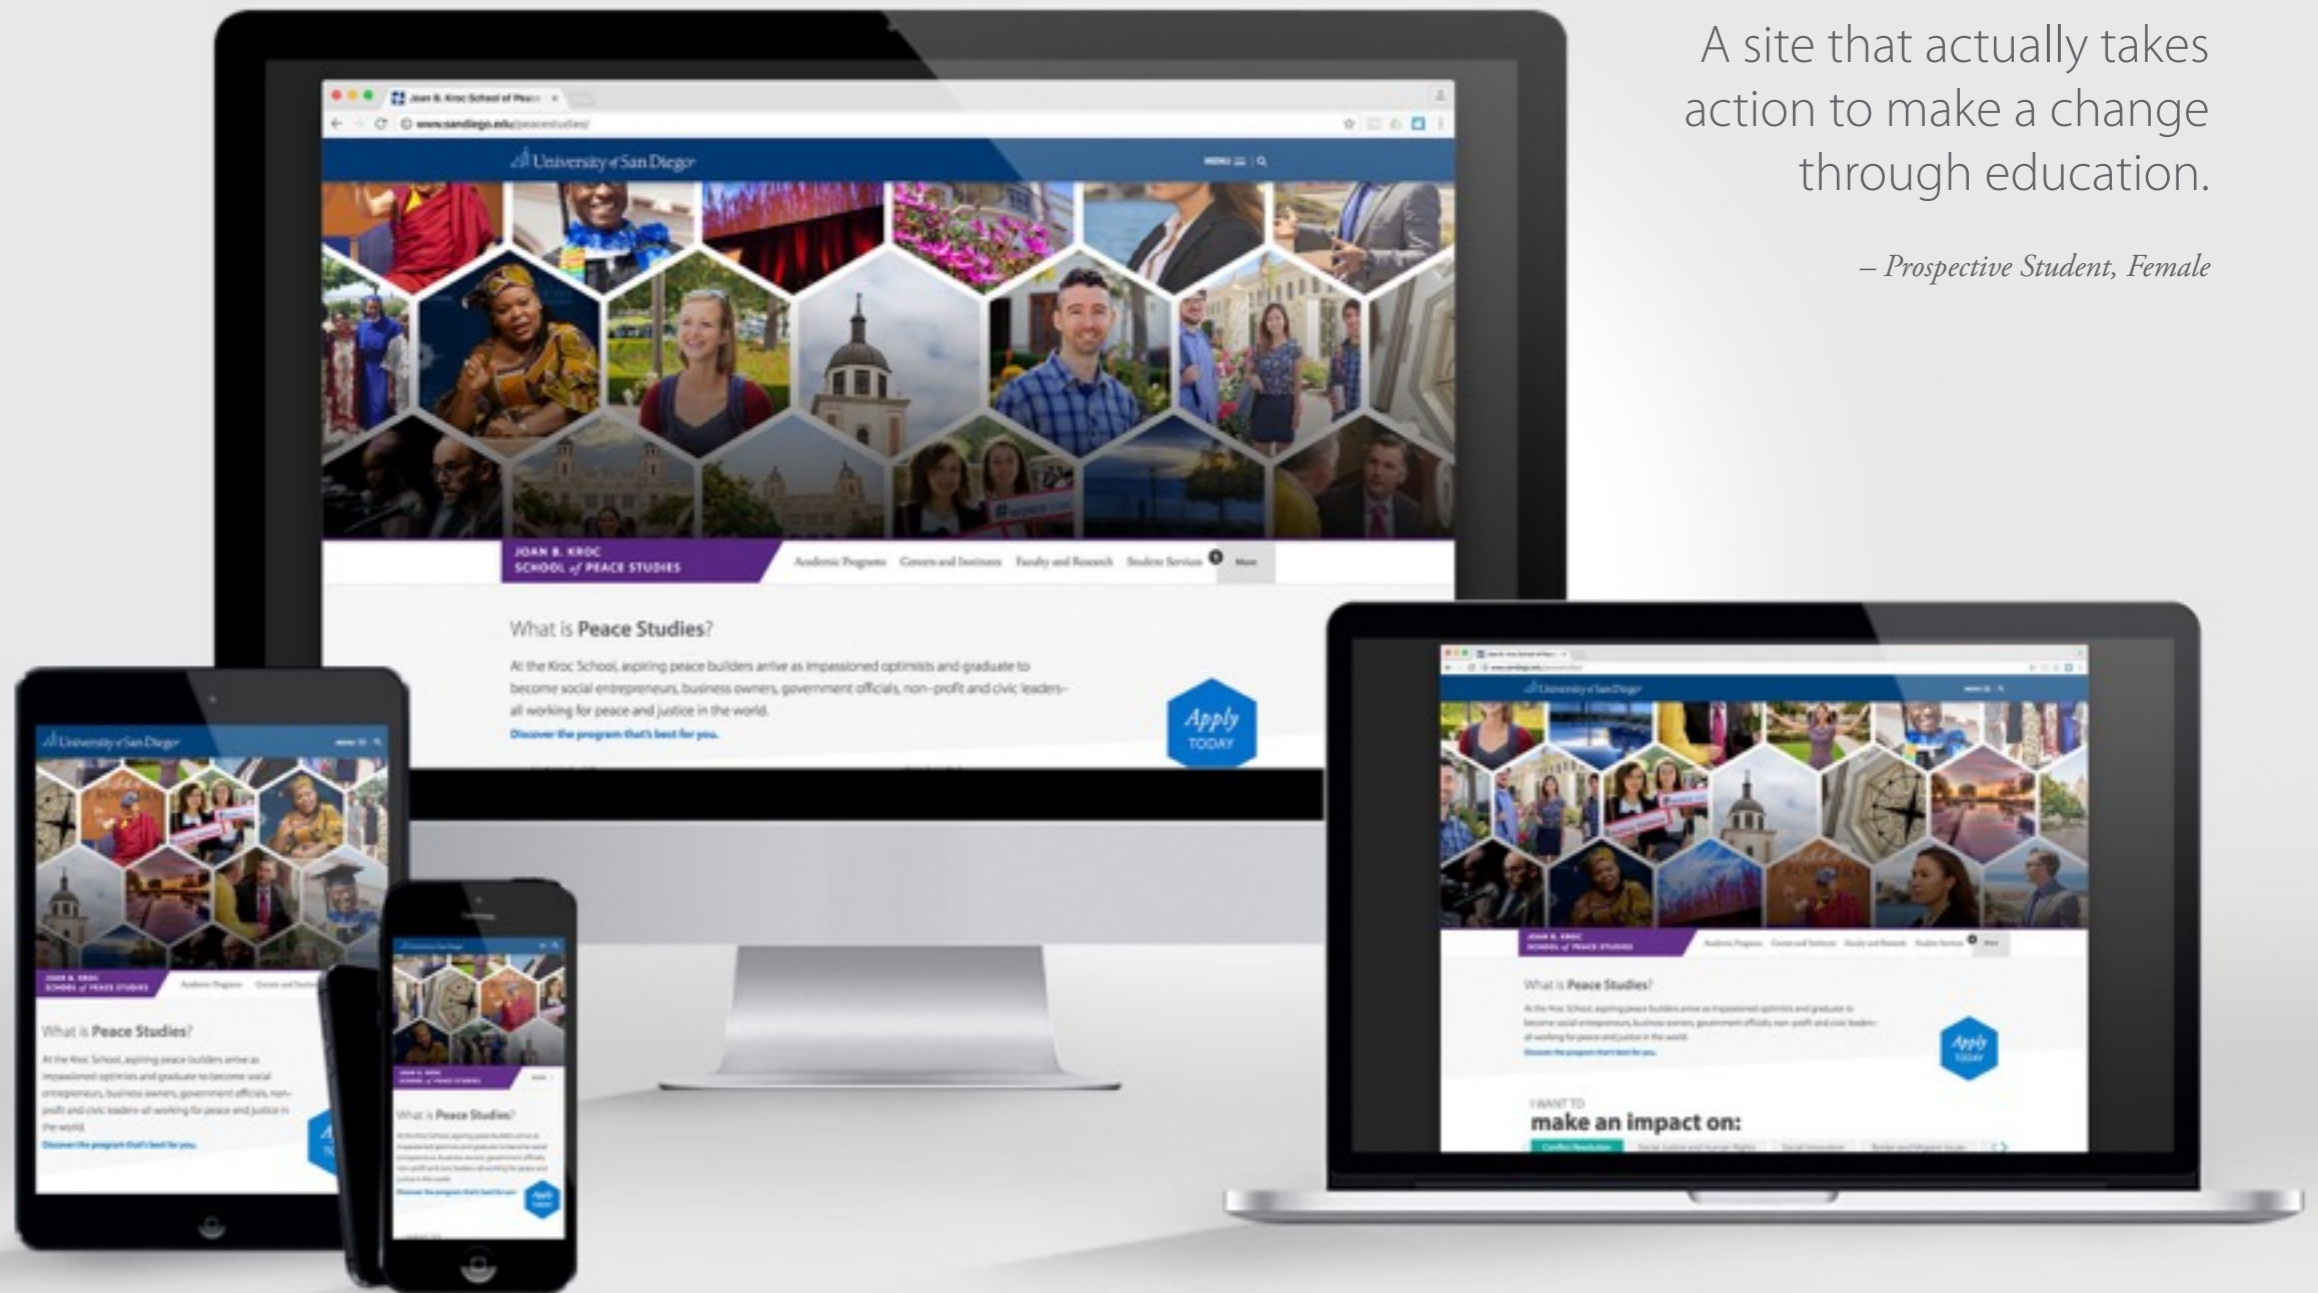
A site that actually takes action to make a change through education.

– Prospective Student, Female

Joan B. Kroc School of Peace

www.sandiego.edu/peacestudies/

University of San Diego

MENU

JOAN B. KROC SCHOOL of PEACE STUDIES

Academic Programs Centers and Institutes Faculty and Research Student Services More

What is Peace Studies?

At the Kroc School, aspiring peace builders arrive as impassioned optimists and graduate to become social entrepreneurs, business owners, government officials, non-profit and civic leaders–all working for peace and justice in the world.

Discover the program that's best for you.

Apply TODAY

University of San Diego

JOAN B. KROC SCHOOL of PEACE STUDIES

What is Peace Studies?

At the Kroc School, aspiring peace builders arrive as impassioned optimists and graduate to become social entrepreneurs, business owners, government officials, non-profit and civic leaders–all working for peace and justice in the world.

Discover the program that's best for you.

Apply TODAY

I WANT TO

make an impact on:

Conflict Resolution

University of San Diego

JOAN B. KROC SCHOOL of PEACE STUDIES

Academic Programs Centers and Institutes

What is Peace Studies?

At the Kroc School, aspiring peace builders arrive as impassioned optimists and graduate to become social entrepreneurs, business owners, government officials, non-profit and civic leaders–all working for peace and justice in the world.

Discover the program that's best for you.

JOAN B. KROC SCHOOL of PEACE STUDIES

What is Peace Studies?

Discover the program that's best for you.

Apply TODAY